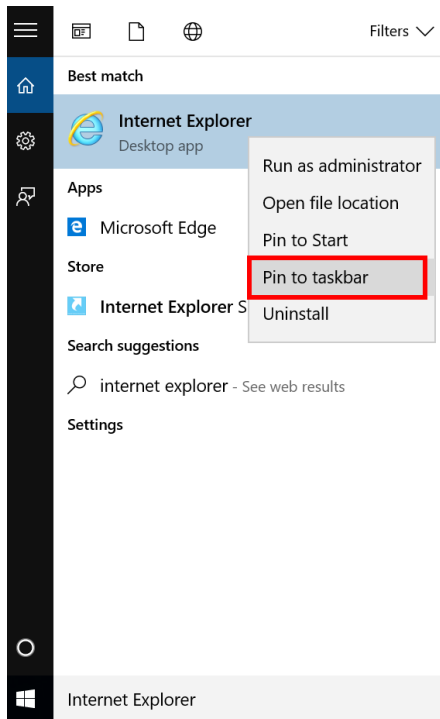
Filters

Best match

Internet Explorer
Desktop app

Run as administrator
Open file location
Pin to Start
Pin to taskbar
Uninstall

Apps

Microsoft Edge

Store

Internet Explorer S

Search suggestions

internet explorer - See web results

Settings

Internet Explorer